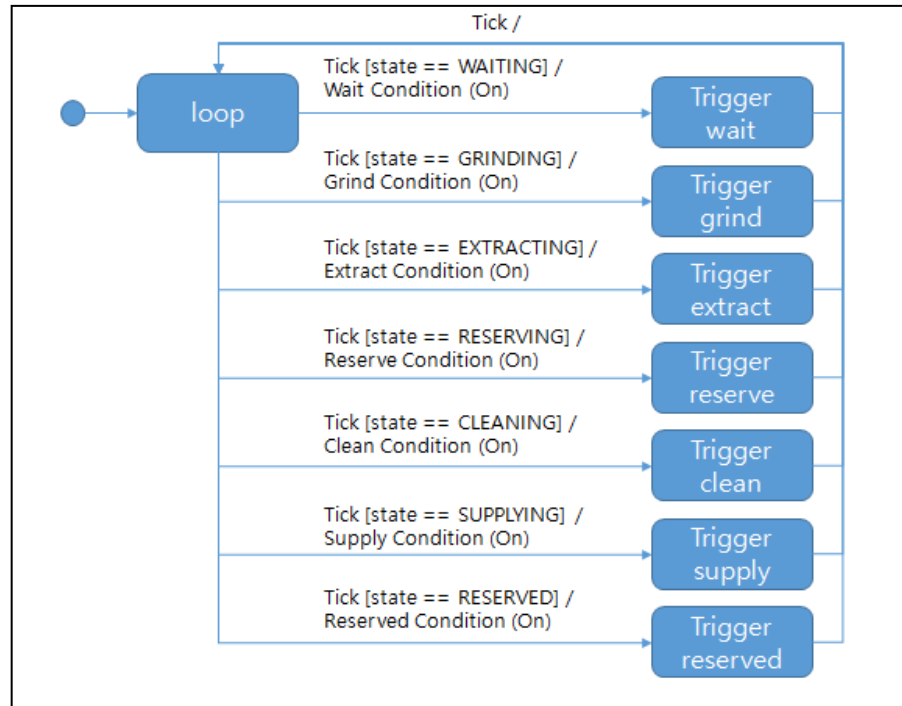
Tick /

loop

Tick [state == WAITING] /
Wait Condition (On)

Trigger wait

Tick [state == GRINDING] /
Grind Condition (On)

Trigger grind

Tick [state == EXTRACTING] /
Extract Condition (On)

Trigger extract

Tick [state == RESERVING] /
Reserve Condition (On)

Trigger reserve

Tick [state == CLEANING] /
Clean Condition (On)

Trigger clean

Tick [state == SUPPLYING] /
Supply Condition (On)

Trigger supply

Tick [state == RESERVED] /
Reserved Condition (On)

Trigger reserved